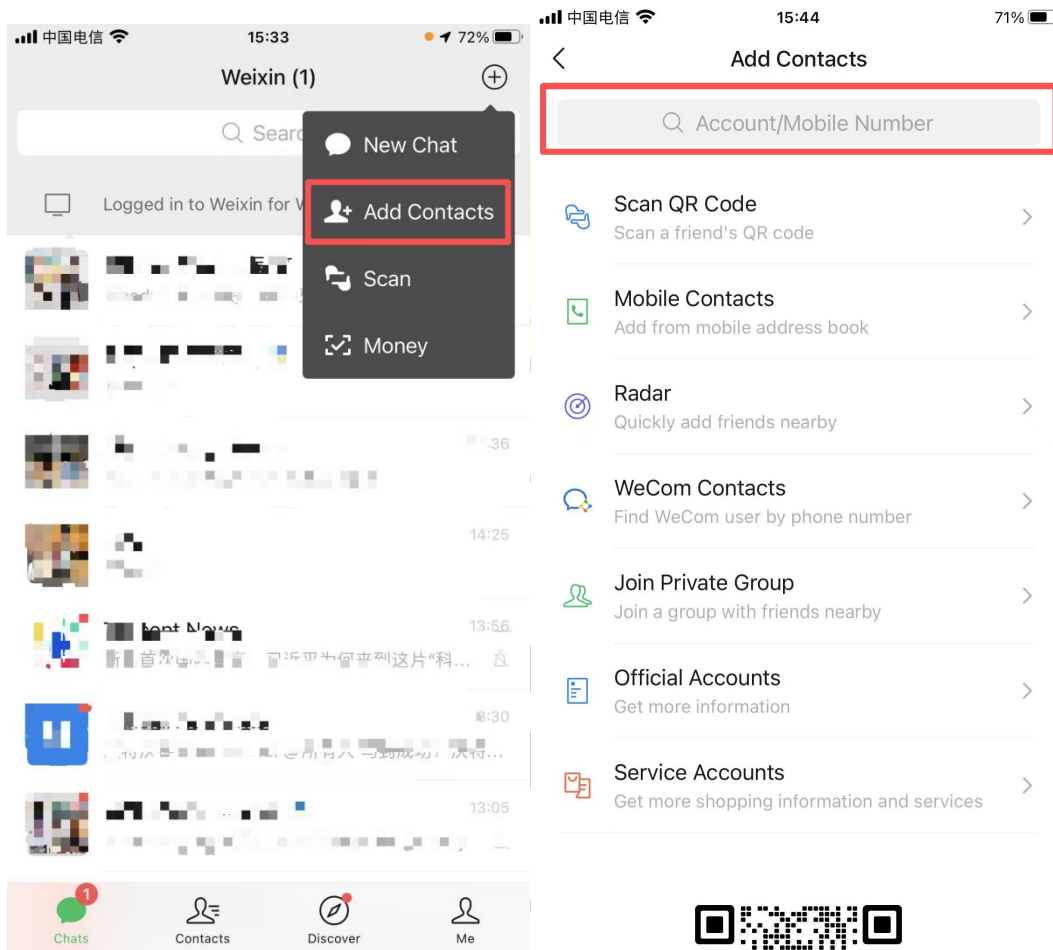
中国电信 15:33 72%

Weixin (1)

Searc

New Chat

Add Contacts

Scan

Money

Logged in to Weixin for W

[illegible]36

14:25

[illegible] News 13:56

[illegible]

8:30

13:05

1

Chats

Contacts

Discover

Me

中国电信 15:44 71%

Add Contacts

Account/Mobile Number

Scan QR Code
Scan a friend's QR code

Mobile Contacts
Add from mobile address book

Radar
Quickly add friends nearby

WeCom Contacts
Find WeCom user by phone number

Join Private Group
Join a group with friends nearby

Official Accounts
Get more information

Service Accounts
Get more shopping information and services